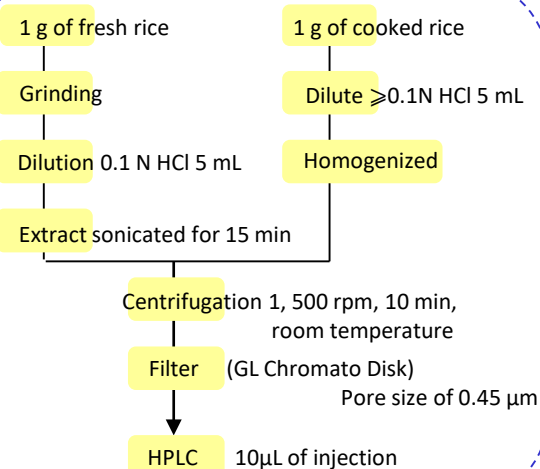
1 g of fresh rice

Grinding

Dilution 0.1 N HCl 5 mL

Extract sonicated for 15 min

1 g of cooked rice

Dilute $\geqslant$0.1N HCl 5 mL

Homogenized

Centrifugation 1, 500 rpm, 10 min, room temperature

Filter (GL Chromato Disk) Pore size of 0.45 µm

HPLC 10µL of injection